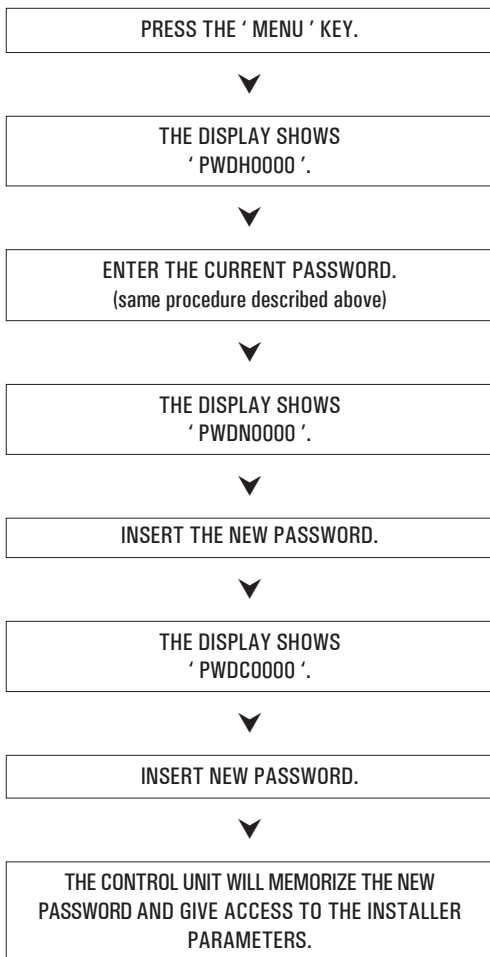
PRESS THE ‘ MENU ’ KEY.

THE DISPLAY SHOWS ‘ PWDH0000 ’.

ENTER THE CURRENT PASSWORD.
(same procedure described above)

THE DISPLAY SHOWS ‘ PWDN0000 ’.

INSERT THE NEW PASSWORD.

THE DISPLAY SHOWS ‘ PWDC0000 ’.

INSERT NEW PASSWORD.

THE CONTROL UNIT WILL MEMORIZE THE NEW PASSWORD AND GIVE ACCESS TO THE INSTALLER PARAMETERS.